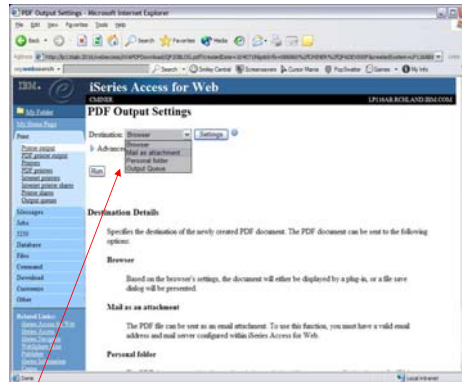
PDF Output Settings - Microsoft Internet Explorer

File Edit View Favorites Tools Help

Back Search Favorites Media

Address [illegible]

mywebsearch Search Smiley Central Screensavers Cursor Mania PopSwatter Games My Info

IBM.

iSeries Access for Web

CMINER

LP116AB.RCHLAND.IBM.COM

My Folder

My Home Page

Print

Printer output
PDF printer output
Printers
PDF printers
Internet printers
Internet printer shares
Printer shares
Output queues

Messages

Jobs

5250

Database

Files

Command

Download

Customize

Other

Related Links

PDF Output Settings

Destination: Browser Settings

Browser
Mail as attachment
Personal folder
Output Queue

Advanced

Run

Destination Details

Specifies the destination of the newly created PDF document. The PDF document can be sent to the following options:

Browser

Based on the browser's settings, the document will either be displayed by a plug-in, or a file save dialog will be presented.

Mail as an attachment

The PDF file can be sent as an email attachment. To use this function, you must have a valid email address and mail server configured within iSeries Access for Web.

Personal folder

Done

Local intranet